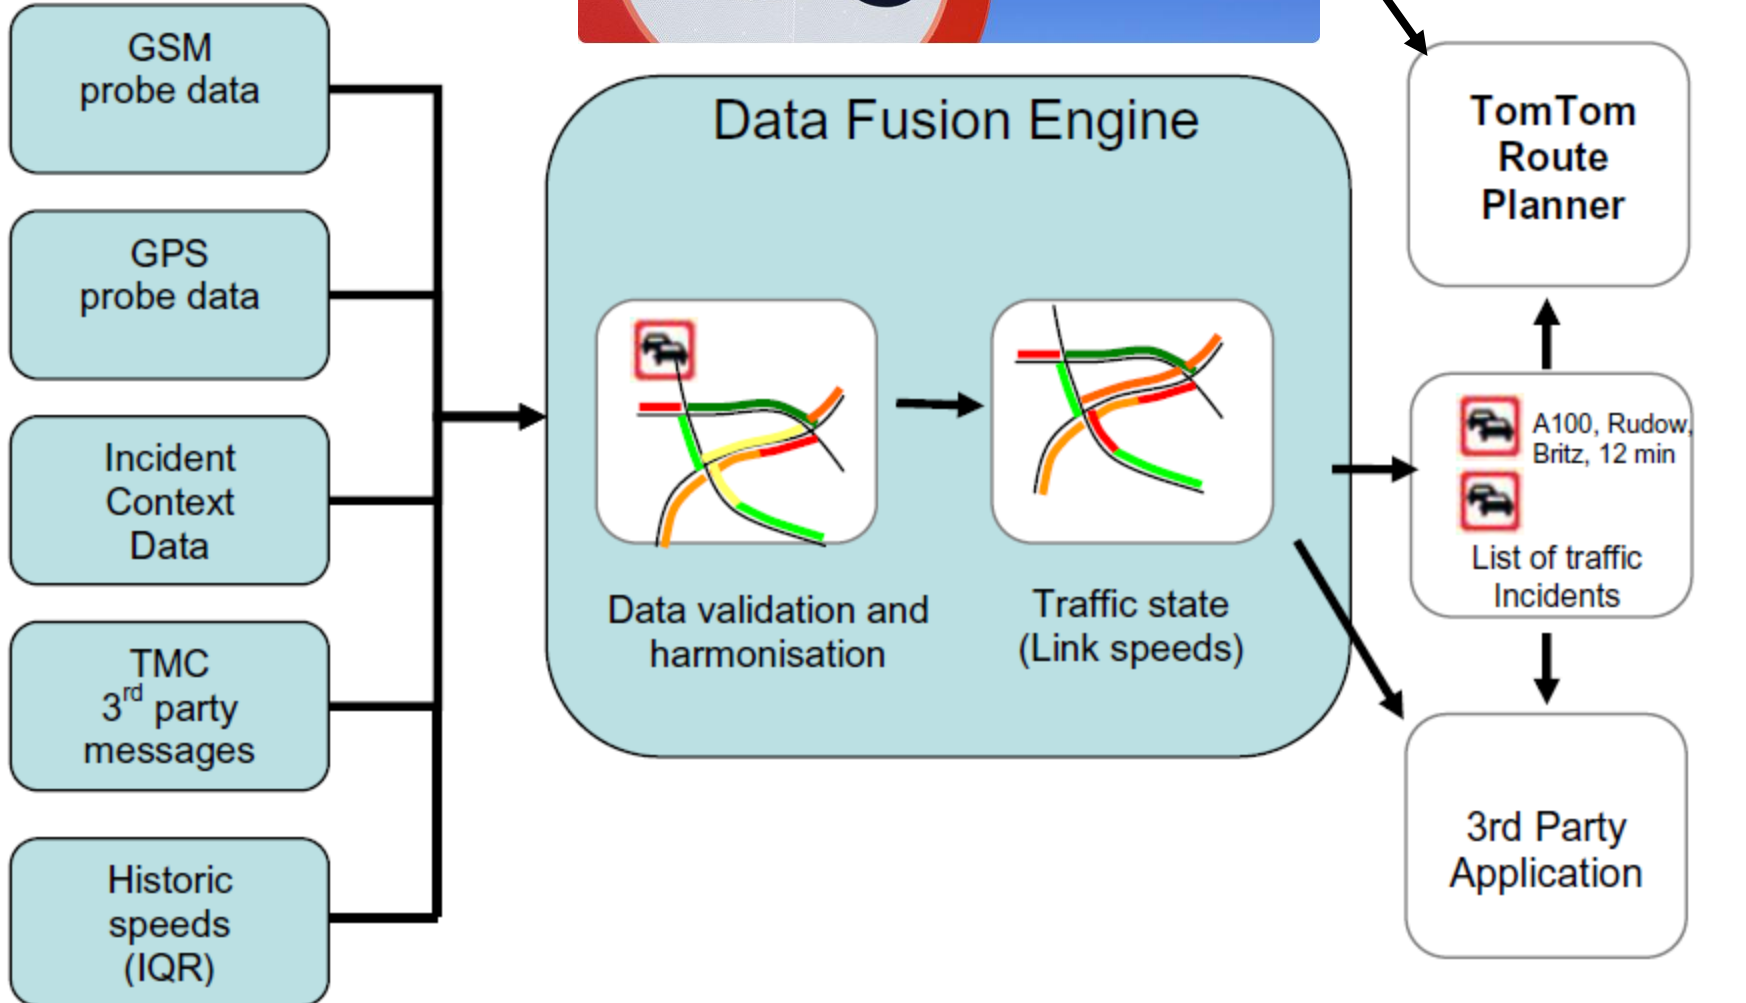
GSM probe data

GPS probe data

Incident Context Data

TMC $3^{rd}$ party messages

Historic speeds (IQR)

Data Fusion Engine

Data validation and harmonisation

Traffic state (Link speeds)

TomTom Route Planner

A100, Rudow, Britz, 12 min

List of traffic Incidents

3rd Party Application